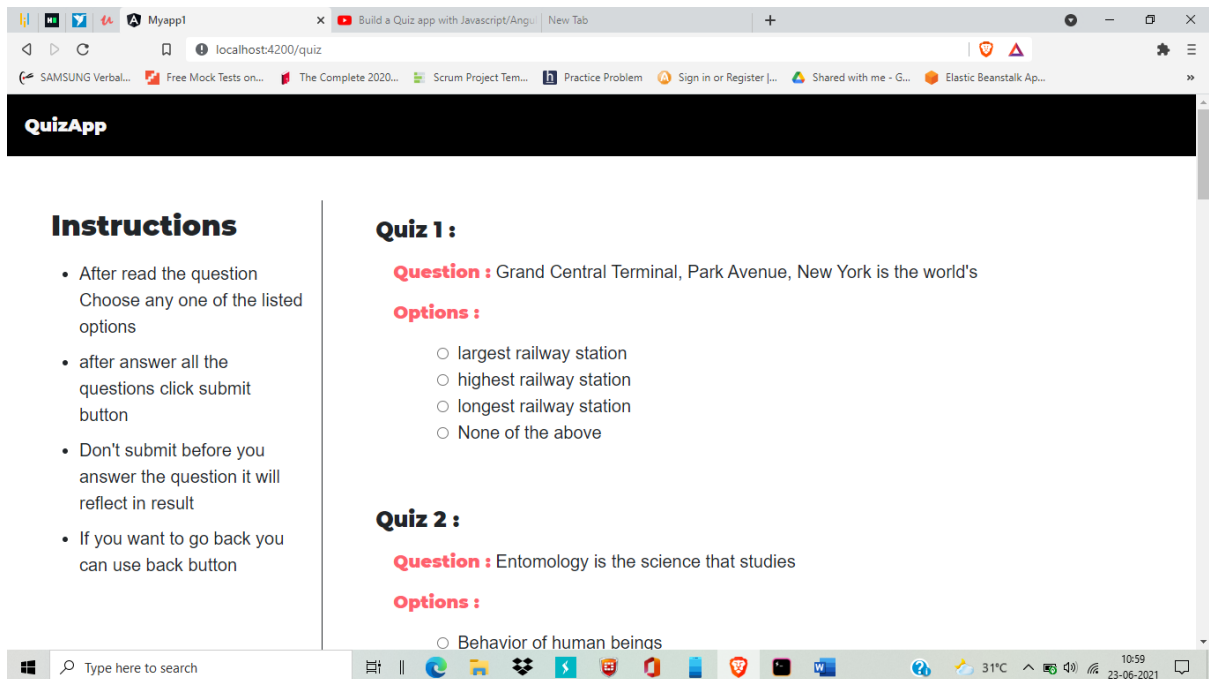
Myapp1
Build a Quiz app with Javascript/Angu
New Tab
localhost:4200/quiz
SAMSUNG Verbal...
Free Mock Tests on...
The Complete 2020...
Scrum Project Tem...
Practice Problem
Sign in or Register |...
Shared with me - G...
Elastic Beanstalk Ap...

QuizApp

Instructions

- After read the question Choose any one of the listed options
- after answer all the questions click submit button
- Don't submit before you answer the question it will reflect in result
- If you want to go back you can use back button

Quiz 1 :

Question : Grand Central Terminal, Park Avenue, New York is the world's

Options :

largest railway station
highest railway station
longest railway station
None of the above

Quiz 2 :

Question : Entomology is the science that studies

Options :

Behavior of human beings

Type here to search
31°C
10:59
23-06-2021